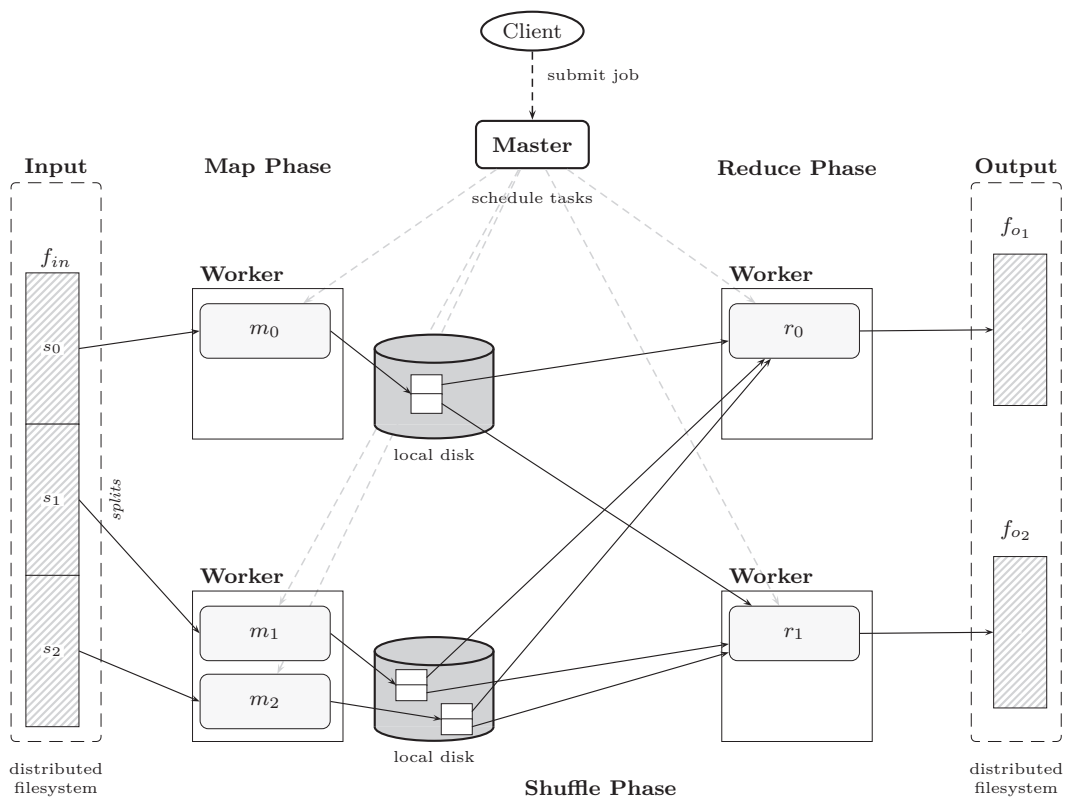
Client

submit job

Master

schedule tasks

Input

Map Phase

Reduce Phase

Output

$f_{in}$

$s_0$

$s_1$

$s_2$

splits

Worker

$m_0$

Worker

$m_1$

$m_2$

local disk

local disk

Worker

$r_0$

Worker

$r_1$

$f_{o_1}$

$f_{o_2}$

distributed filesystem

Shuffle Phase

distributed filesystem